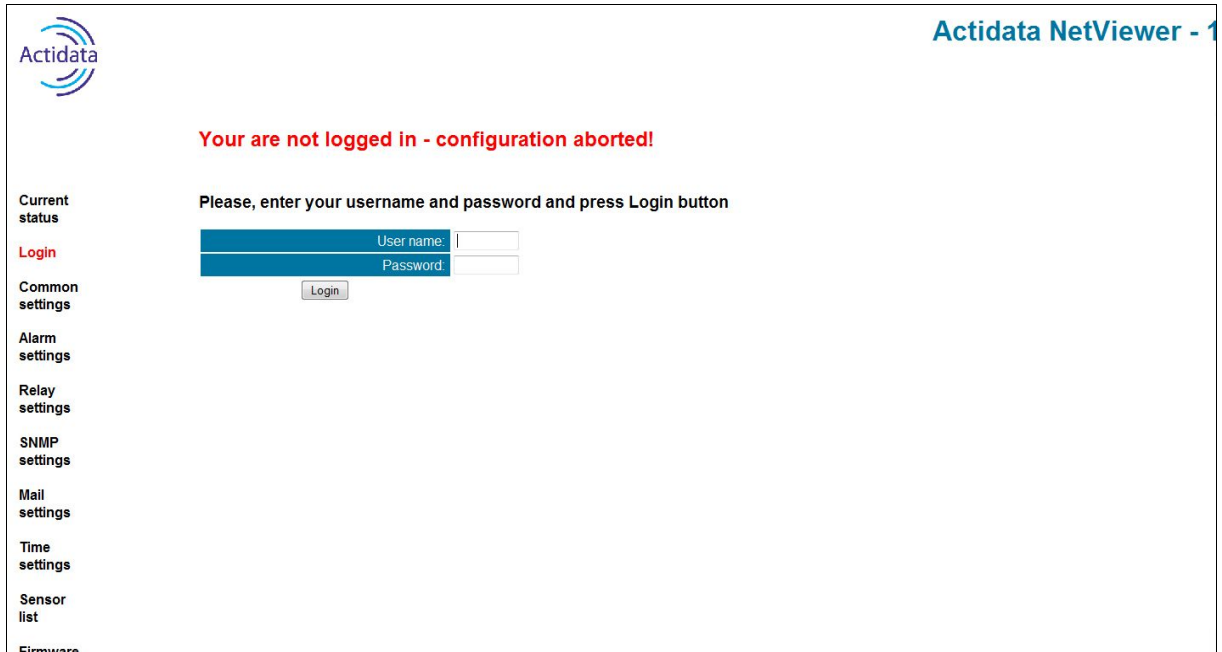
Actidata

Actidata NetViewer - 1

Your are not logged in - configuration aborted!

Current status

Login

Common settings

Alarm settings

Relay settings

SNMP settings

Mail settings

Time settings

Sensor list

Firmware

Please, enter your username and password and press Login button

| User name: | |
|---|---|
| Password: | |

Login